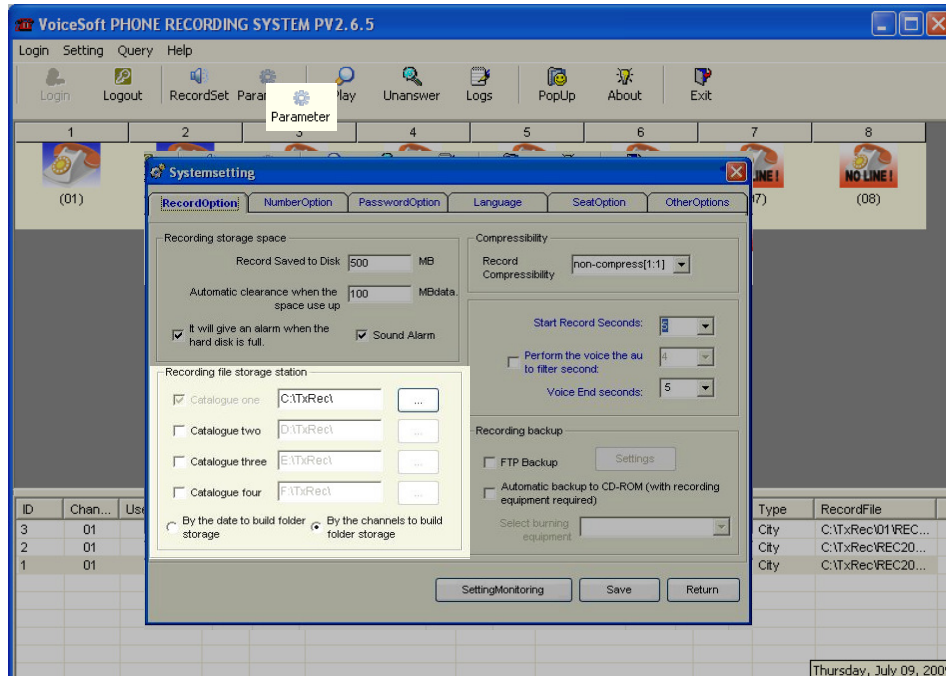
VoiceSoft PHONE RECORDING SYSTEM PV2.6.5

Login Setting Query Help

Login Logout RecordSet Param Parameter Play Unanswer Logs PopUp About Exit

1 2 3 4 5 6 7 8

(01) LINE! 7) NO LINE! (08)

Systemsetting

RecordOption NumberOption PasswordOption Language SeatOption OtherOptions

Recording storage space

Record Saved to Disk 500 MB

Automatic clearance when the space use up 100 MBdata.

It will give an alarm when the hard disk is full. Sound Alarm

Compressibility

Record Compressibility non-compress[1:1]

Start Record Seconds: 3

Perform the voice the au to filter second: 4

Voice End seconds: 5

Recording file storage station

Catalogue one C:\TxRec\ ...

Catalogue two D:\TxRec\ ...

Catalogue three E:\TxRec\ ...

Catalogue four F:\TxRec\ ...

By the date to build folder storage By the channels to build folder storage

Recording backup

FTP Backup Settings

Automatic backup to CD-ROM (with recording equipment required)

Select burning equipment

SettingMonitoring Save Return

| ID | Chan... | Us | Type | RecordFile |
|---|---|---|---|---|
| 3 | 01 | | City | C:\TxRec\01\REC... |
| 2 | 01 | | City | C:\TxRec\REC20... |
| 1 | 01 | | City | C:\TxRec\REC20... |

Thursday, July 09, 200